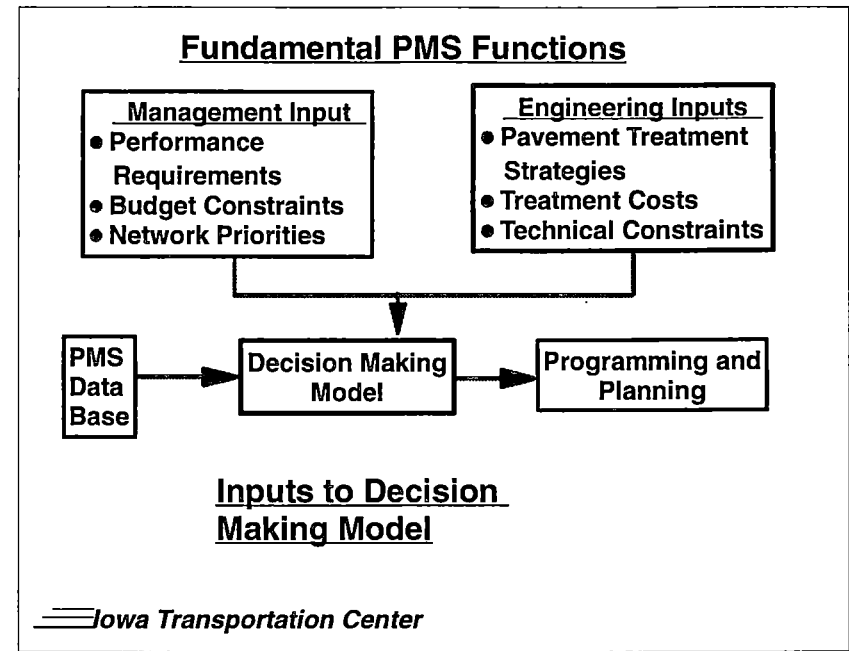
Fundamental PMS Functions

Management Input
• Performance Requirements
• Budget Constraints
• Network Priorities

Engineering Inputs
• Pavement Treatment Strategies
• Treatment Costs
• Technical Constraints

PMS Data Base

Decision Making Model

Programming and Planning

Inputs to Decision Making Model

Iowa Transportation Center